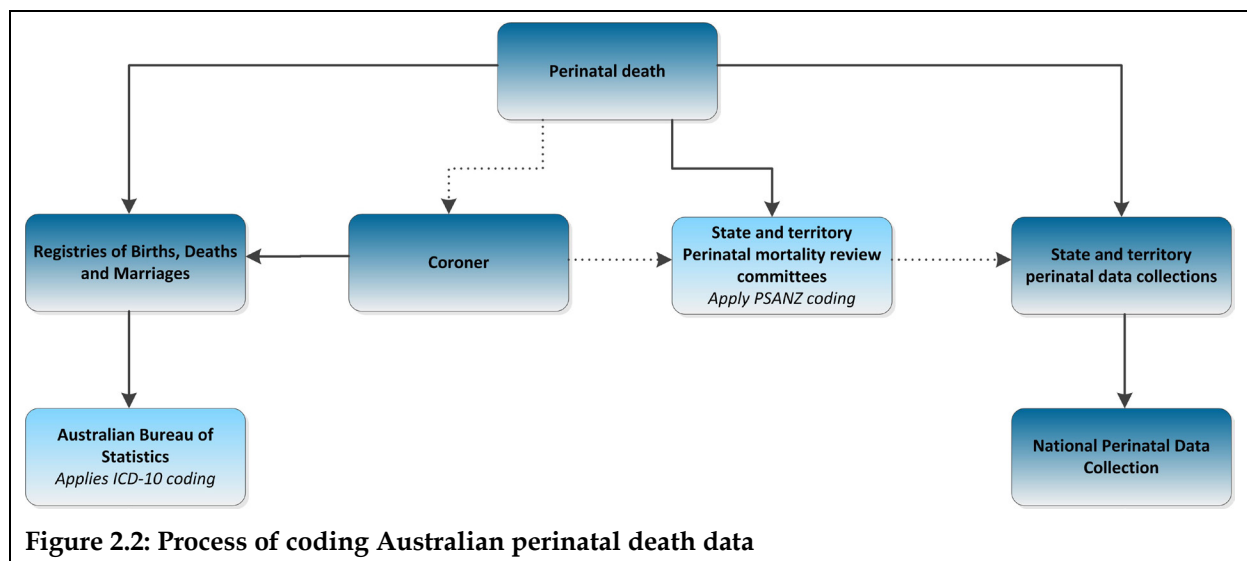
Perinatal death

Registries of Births, Deaths and Marriages

Coroner

State and territory Perinatal mortality review committees
*Apply PSANZ coding*

State and territory perinatal data collections

Australian Bureau of Statistics
*Applies ICD-10 coding*

National Perinatal Data Collection

**Figure 2.2: Process of coding Australian perinatal death data**